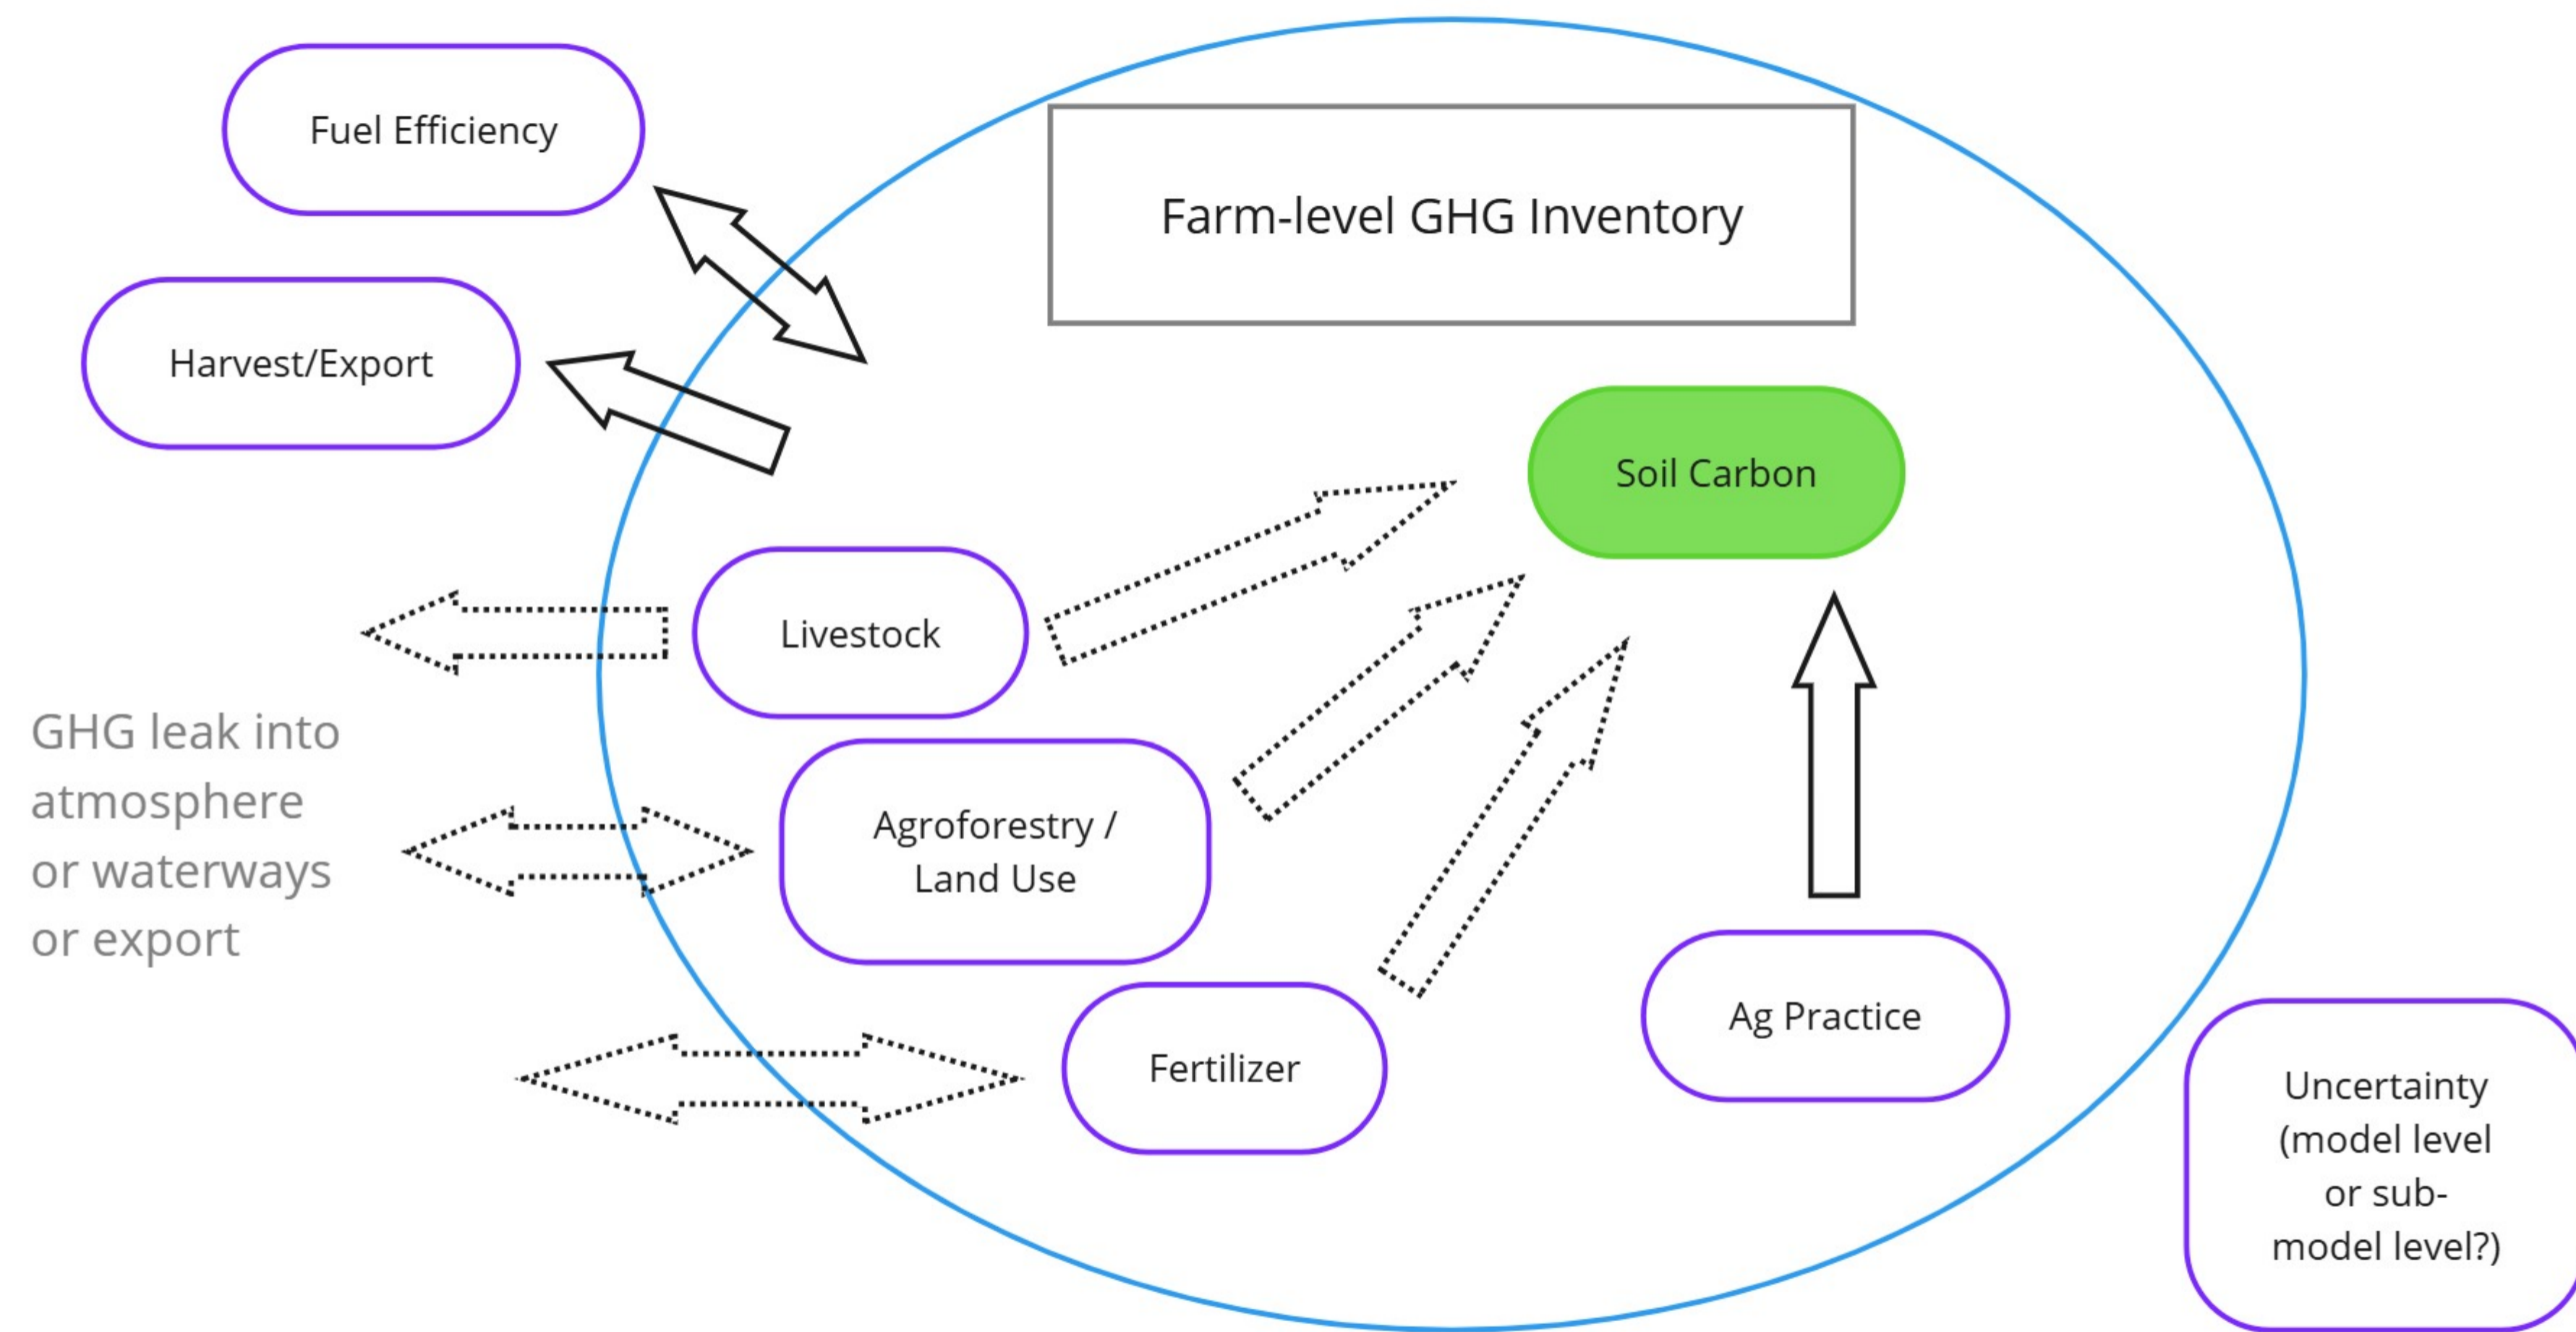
Fuel Efficiency

Farm-level GHG Inventory

Harvest/Export

Soil Carbon

Livestock

GHG leak into atmosphere or waterways or export

Agroforestry / Land Use

Fertilizer

Ag Practice

Uncertainty (model level or sub-model level?)